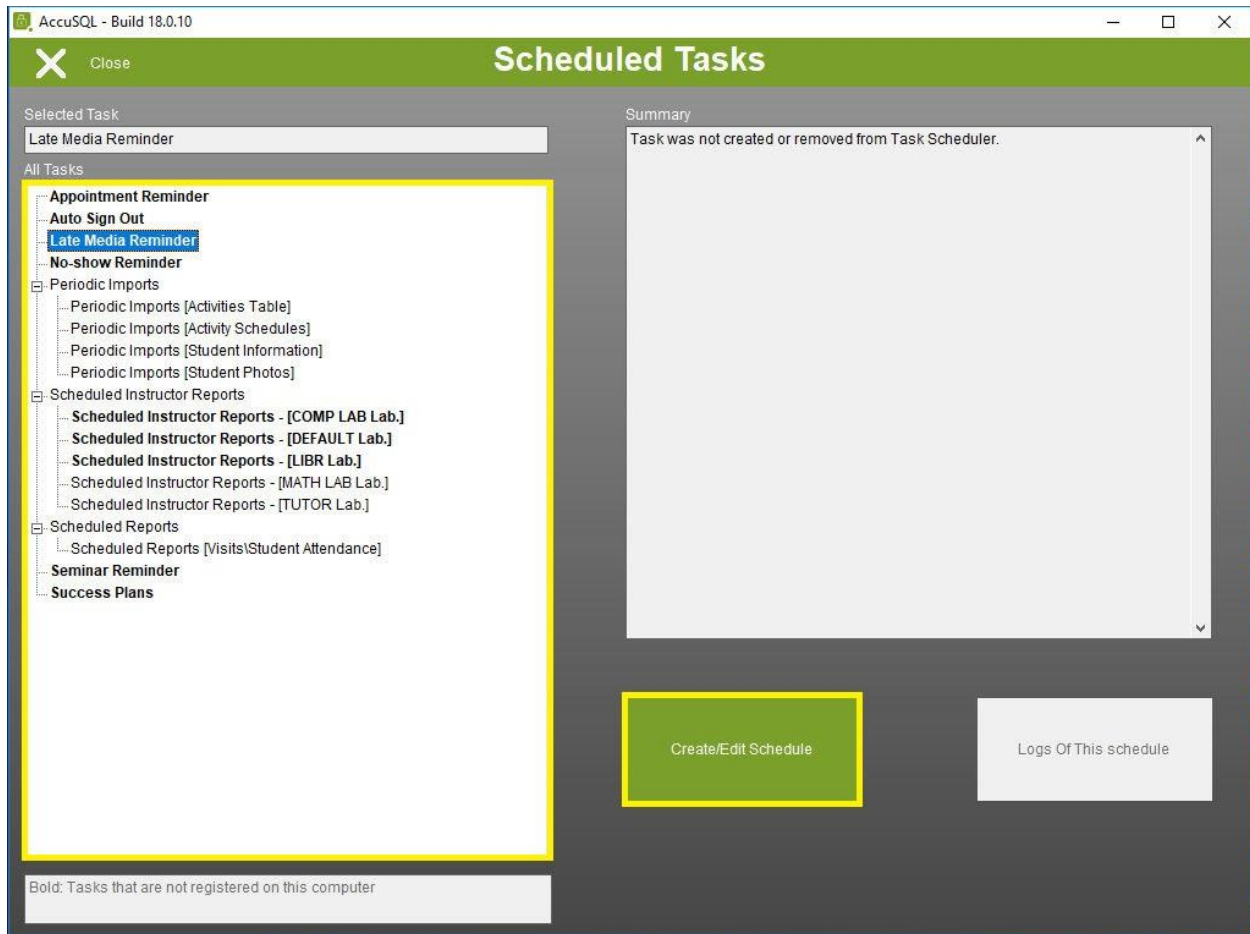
AccuSQL - Build 18.0.10

Close

Scheduled Tasks

Selected Task

Late Media Reminder

All Tasks

Appointment Reminder
Auto Sign Out
Late Media Reminder
No-show Reminder
Periodic Imports
Periodic Imports [Activities Table]
Periodic Imports [Activity Schedules]
Periodic Imports [Student Information]
Periodic Imports [Student Photos]
Scheduled Instructor Reports
Scheduled Instructor Reports - [COMP LAB Lab.]
Scheduled Instructor Reports - [DEFAULT Lab.]
Scheduled Instructor Reports - [LIBR Lab.]
Scheduled Instructor Reports - [MATH LAB Lab.]
Scheduled Instructor Reports - [TUTOR Lab.]
Scheduled Reports
Scheduled Reports [Visits\Student Attendance]
Seminar Reminder
Success Plans

Bold: Tasks that are not registered on this computer

Summary

Task was not created or removed from Task Scheduler.

Create/Edit Schedule

Logs Of This schedule